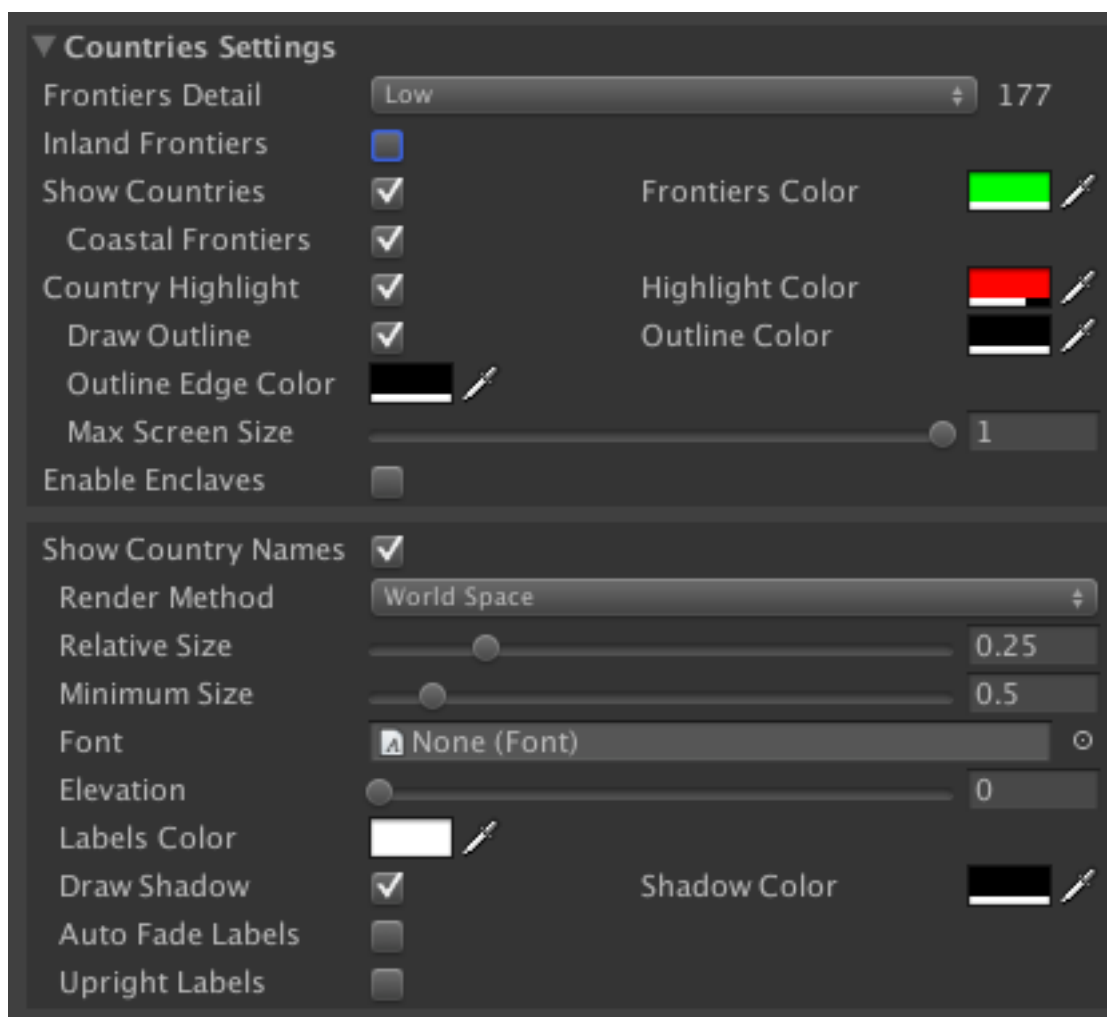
Countries Settings
Frontiers Detail Low 177
Inland Frontiers
Show Countries Frontiers Color
Coastal Frontiers
Country Highlight Highlight Color
Draw Outline Outline Color
Outline Edge Color
Max Screen Size 1
Enable Enclaves

Show Country Names
Render Method World Space
Relative Size 0.25
Minimum Size 0.5
Font None (Font)
Elevation 0
Labels Color
Draw Shadow Shadow Color
Auto Fade Labels
Upright Labels